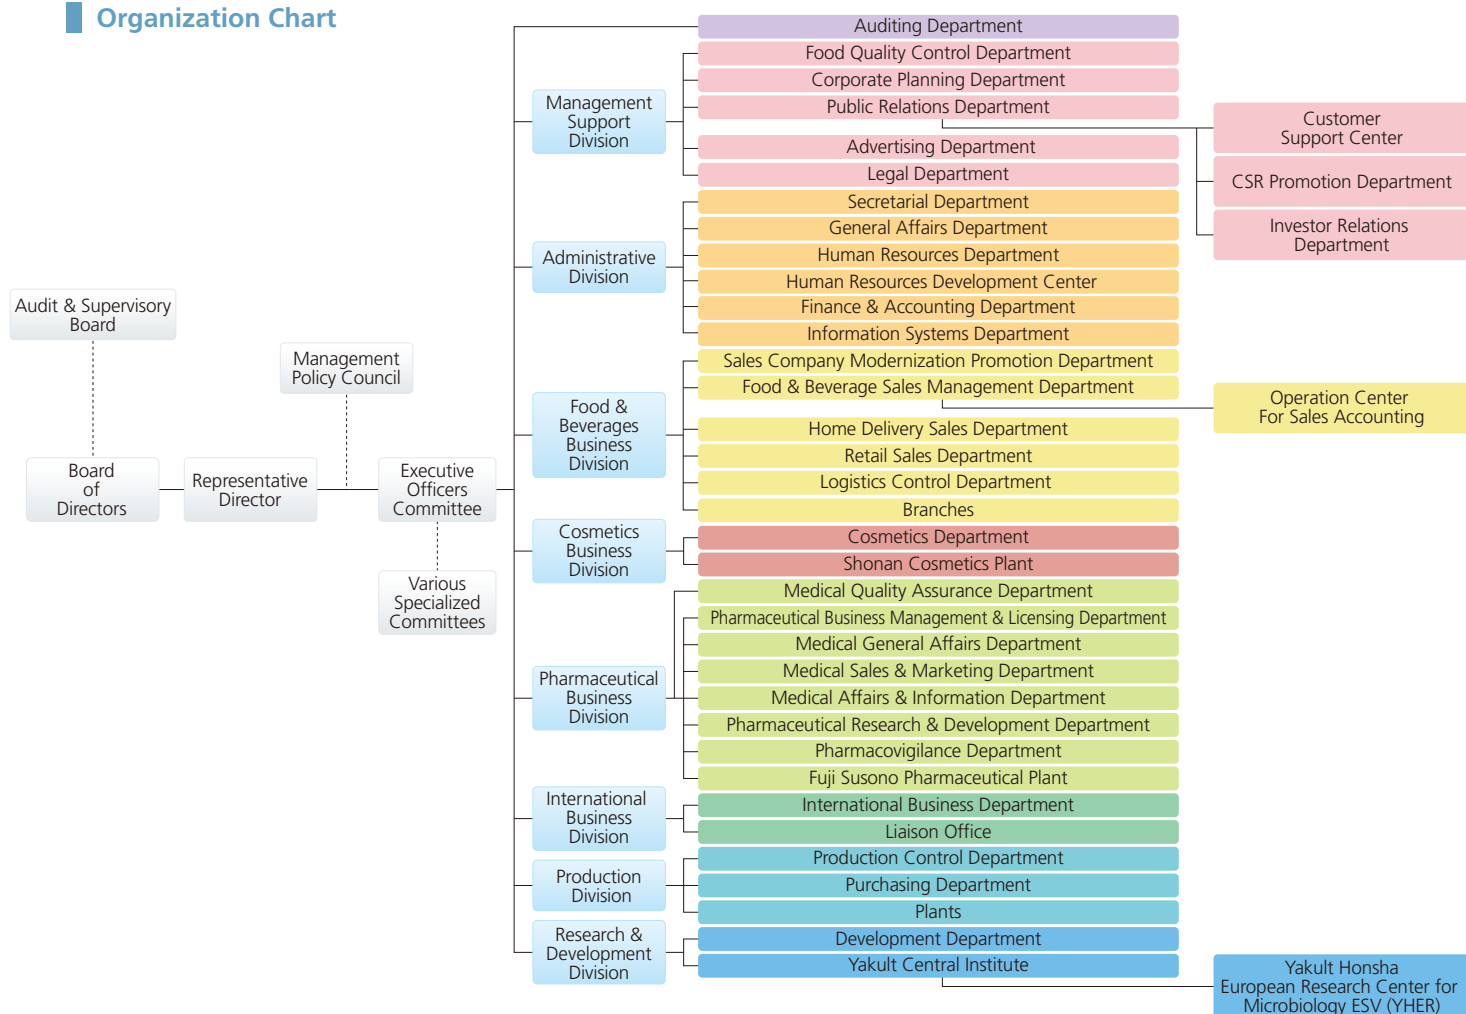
Organization Chart

Audit & Supervisory Board

Management Policy Council

Board of Directors

Representative Director

Executive Officers Committee

Various Specialized Committees

Auditing Department

Management Support Division

Food Quality Control Department
Corporate Planning Department
Public Relations Department
Advertising Department
Legal Department

Customer Support Center
CSR Promotion Department
Investor Relations Department

Administrative Division

Secretarial Department
General Affairs Department
Human Resources Department
Human Resources Development Center
Finance & Accounting Department
Information Systems Department

Food & Beverages Business Division

Sales Company Modernization Promotion Department
Food & Beverage Sales Management Department
Home Delivery Sales Department
Retail Sales Department
Logistics Control Department
Branches

Operation Center For Sales Accounting

Cosmetics Business Division

Cosmetics Department
Shonan Cosmetics Plant

Pharmaceutical Business Division

Medical Quality Assurance Department
Pharmaceutical Business Management & Licensing Department
Medical General Affairs Department
Medical Sales & Marketing Department
Medical Affairs & Information Department
Pharmaceutical Research & Development Department
Pharmacovigilance Department
Fuji Susono Pharmaceutical Plant

International Business Division

International Business Department
Liaison Office

Production Division

Production Control Department
Purchasing Department
Plants

Research & Development Division

Development Department
Yakult Central Institute

Yakult Honsha European Research Center for Microbiology ESV (YHER)